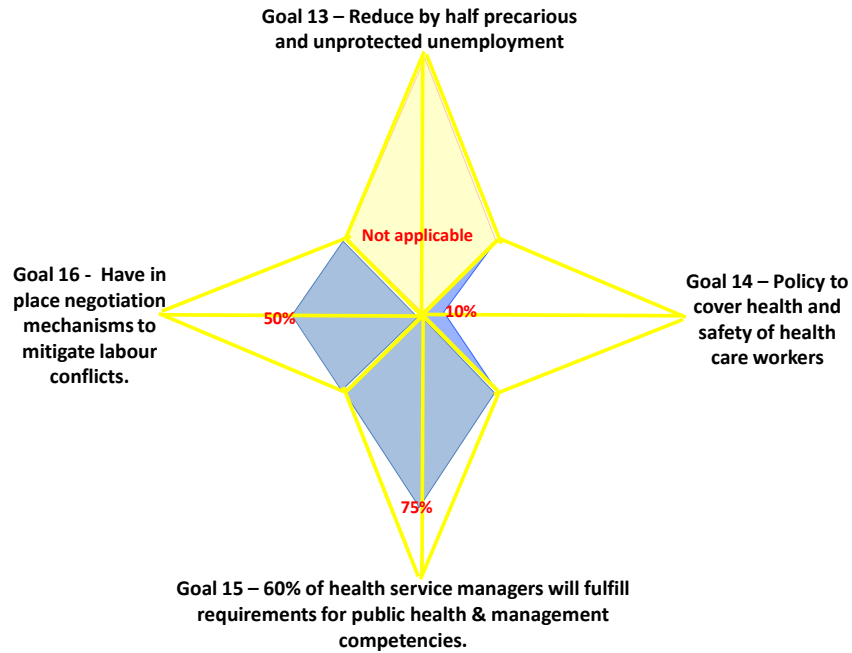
Goal 13 – Reduce by half precarious and unprotected unemployment

Not applicable

Goal 16 - Have in place negotiation mechanisms to mitigate labour conflicts.

50%

10%

Goal 14 – Policy to cover health and safety of health care workers

75%

Goal 15 – 60% of health service managers will fulfill requirements for public health & management competencies.